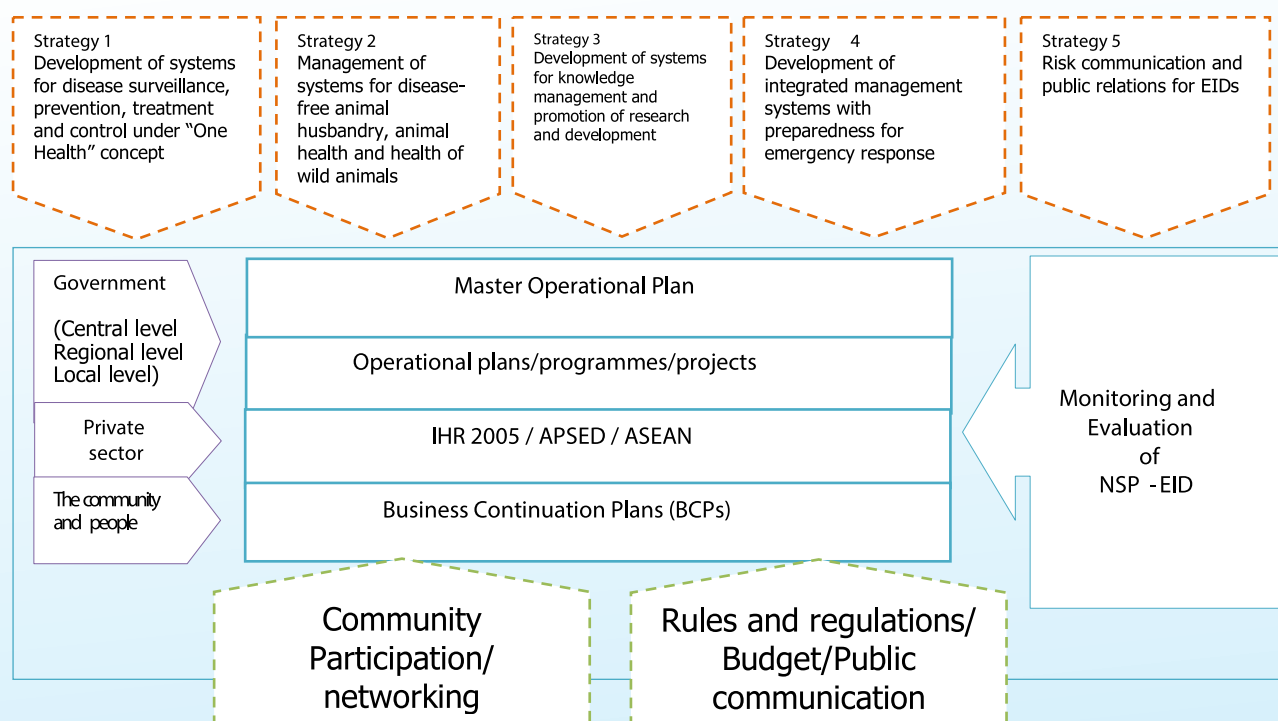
Strategy 1
Development of systems for disease surveillance, prevention, treatment and control under "One Health" concept

Strategy 2
Management of systems for disease-free animal husbandry, animal health and health of wild animals

Strategy 3
Development of systems for knowledge management and promotion of research and development

Strategy 4
Development of integrated management systems with preparedness for emergency response

Strategy 5
Risk communication and public relations for EIDs

Government
(Central level
Regional level
Local level)

Private sector

The community and people

Master Operational Plan

Operational plans/programmes/projects

IHR 2005 / APSED / ASEAN

Business Continuation Plans (BCPs)

Monitoring and Evaluation of NSP - EID

Community Participation/ networking

Rules and regulations/ Budget/Public communication